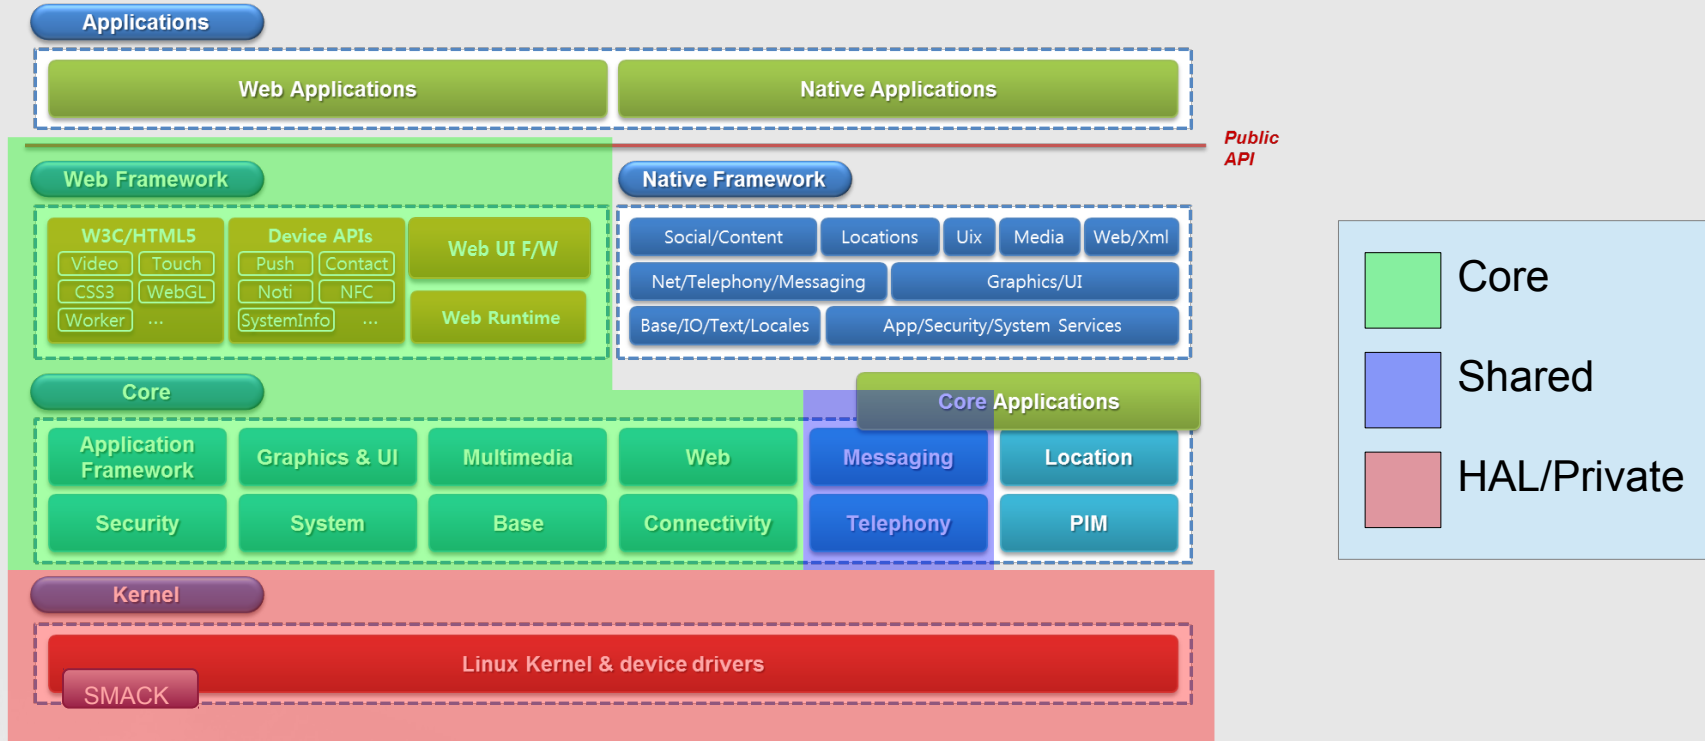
Applications

Web Applications

Native Applications

Public API

Web Framework

Native Framework

W3C/HTML5
Video
Touch
CSS3
WebGL
Worker
...

Device APIs
Push
Contact
Noti
NFC
SystemInfo
...

Web UI F/W

Web Runtime

Social/Content
Locations
Uix
Media
Web/Xml
Net/Telephony/Messaging
Graphics/UI
Base/IO/Text/Locales
App/Security/System Services

Core

Core Applications

Application Framework
Graphics & UI
Multimedia
Web
Messaging
Location
Security
System
Base
Connectivity
Telephony
PIM

Kernel

Linux Kernel & device drivers

SMACK

Core
Shared
HAL/Private